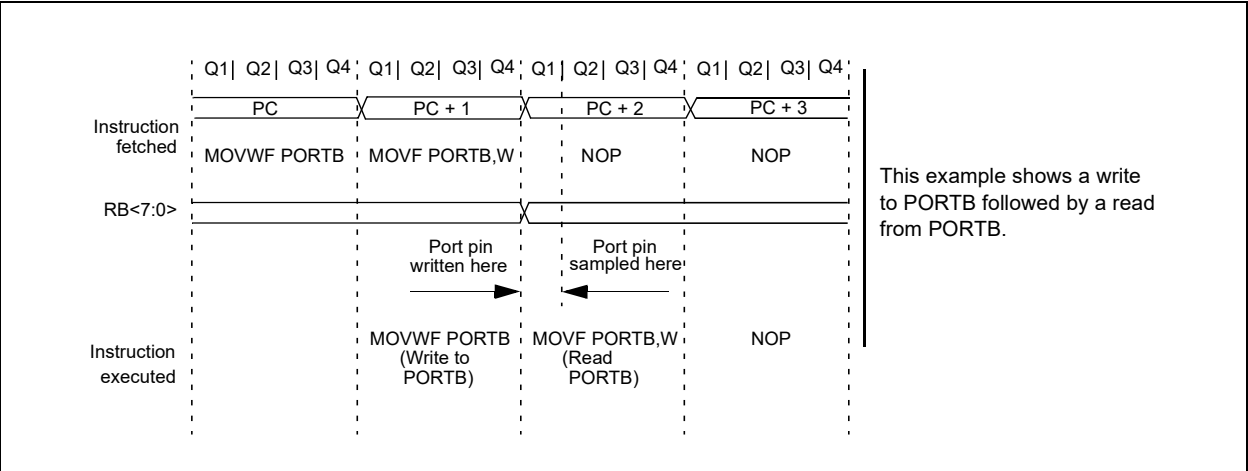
Q1 | Q2 | Q3 | Q4 | Q1 | Q2 | Q3 | Q4 | Q1 | Q2 | Q3 | Q4 | Q1 | Q2 | Q3 | Q4

PC
PC + 1
PC + 2
PC + 3

Instruction fetched
MOVWF PORTB
MOVF PORTB,W
NOP
NOP

RB<7:0>

Port pin written here

Port pin sampled here

Instruction executed
MOVWF PORTB (Write to PORTB)
MOVF PORTB,W (Read PORTB)
NOP

This example shows a write to PORTB followed by a read from PORTB.